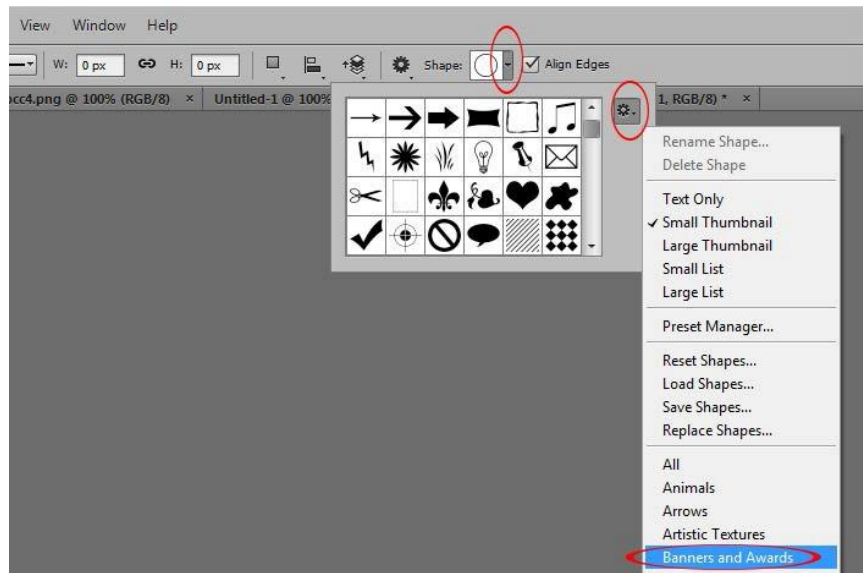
View Window Help

W: 0 px H: 0 px Shape: Align Edges

cc4.png @ 100% (RGB/8) × Untitled-1 @ 100% 1, RGB/8) * ×

Rename Shape...
Delete Shape

Text Only
✓ Small Thumbnail
Large Thumbnail
Small List
Large List

Preset Manager...

Reset Shapes...
Load Shapes...
Save Shapes...
Replace Shapes...

All
Animals
Arrows
Artistic Textures
Banners and Awards